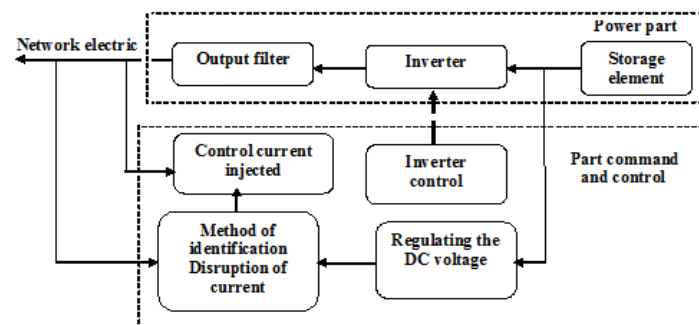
Power part

Network electric

Output filter

Inverter

Storage element

Control current injected

Inverter control

Part command and control

Method of identification Disruption of current

Regulating the DC voltage